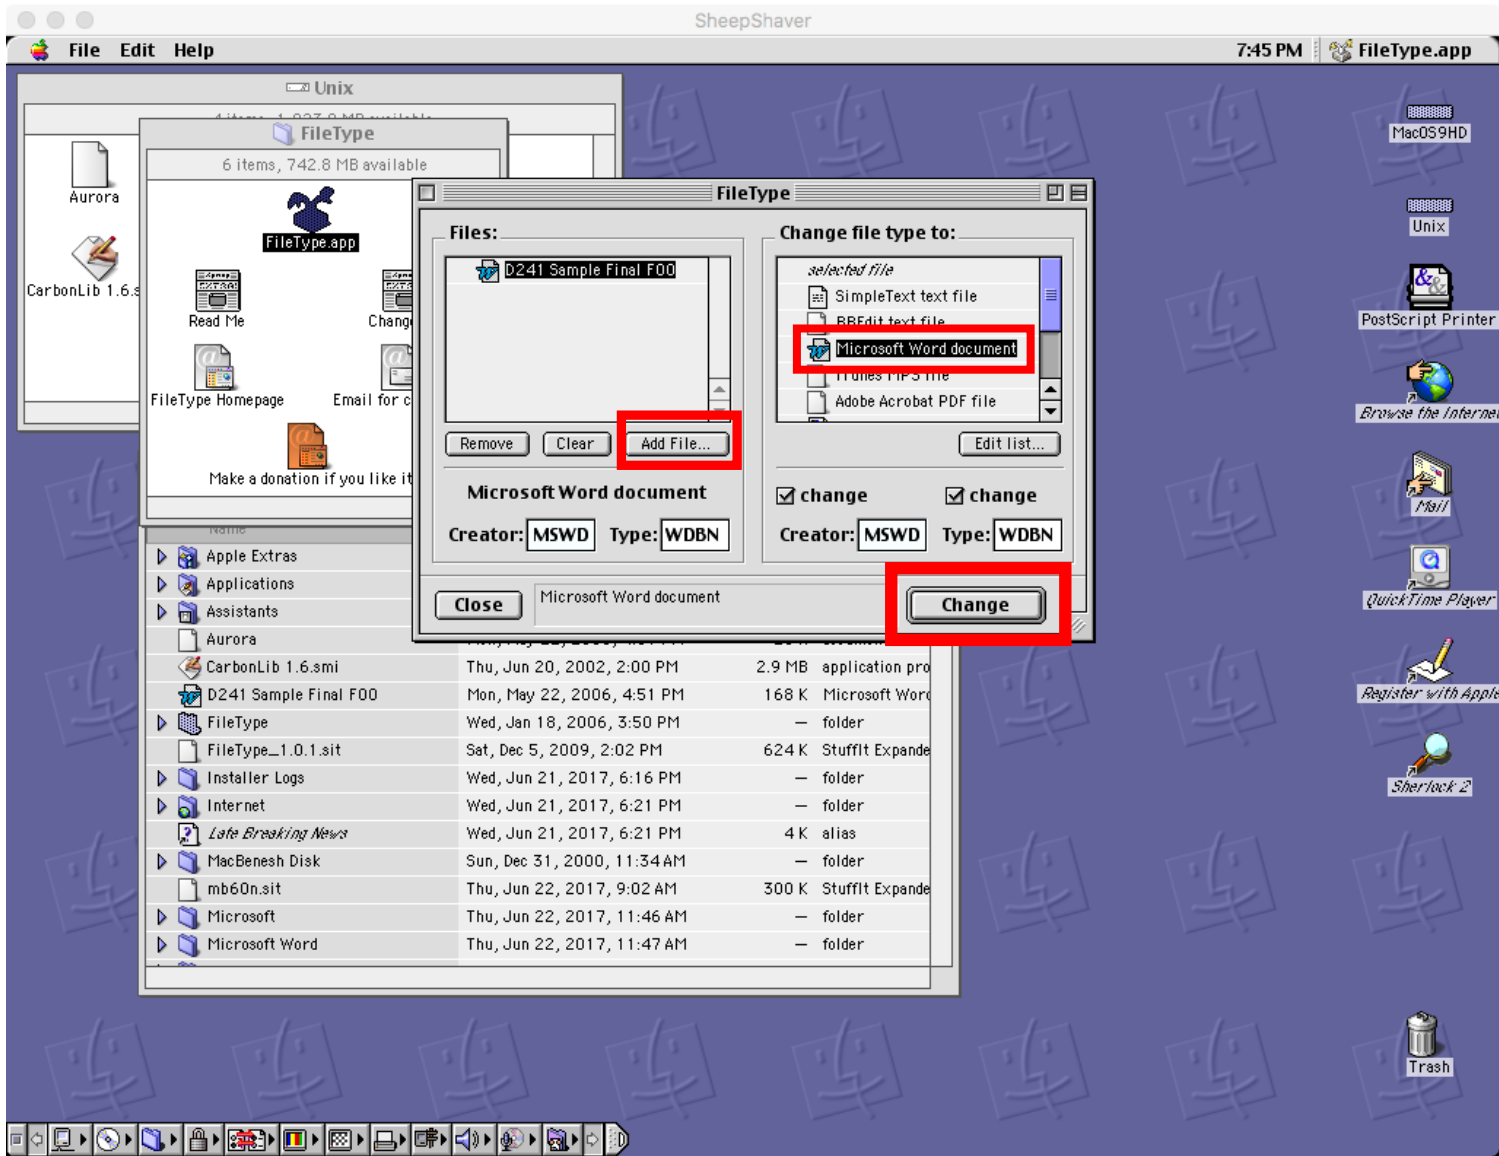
SheepShaver

File Edit Help

7:45 PM FileType.app

Unix

Aurora

CarbonLib 1.6.s

FileType

6 items, 742.8 MB available

FileType.app

Read Me

Chang

FileType Homepage

Email for c

Make a donation if you like it

FileType

Files:

D241 Sample Final F00

Remove

Clear

Add File...

Microsoft Word document

Creator: MSWD

Type: WDBN

Change file type to:

selected file

SimpleText text file

BBEdit text file

Microsoft Word document

iTunes MP3 file

Adobe Acrobat PDF file

Edit list...

☑ change

☑ change

Creator: MSWD

Type: WDBN

Close

Microsoft Word document

Change

Name

| | | | |
|---|---|---|---|
| Apple Extras | | | |
| Applications | | | |
| Assistants | | | |
| Aurora | | | |
| CarbonLib 1.6.smi | Thu, Jun 20, 2002, 2:00 PM | 2.9 MB | application pro |
| D241 Sample Final F00 | Mon, May 22, 2006, 4:51 PM | 168 K | Microsoft Word |
| FileType | Wed, Jan 18, 2006, 3:50 PM | — | folder |
| FileType_1.0.1.sit | Sat, Dec 5, 2009, 2:02 PM | 624 K | StuffIt Expande |
| Installer Logs | Wed, Jun 21, 2017, 6:16 PM | — | folder |
| Internet | Wed, Jun 21, 2017, 6:21 PM | — | folder |
| Late Breaking News | Wed, Jun 21, 2017, 6:21 PM | 4 K | alias |
| MacBenesh Disk | Sun, Dec 31, 2000, 11:34 AM | — | folder |
| mb60n.sit | Thu, Jun 22, 2017, 9:02 AM | 300 K | StuffIt Expande |
| Microsoft | Thu, Jun 22, 2017, 11:46 AM | — | folder |
| Microsoft Word | Thu, Jun 22, 2017, 11:47 AM | — | folder |

MacOS9HD

Unix

PostScript Printer

Browse the Internet

Mail

QuickTime Player

Register with Apple

Sherlock 2

Trash